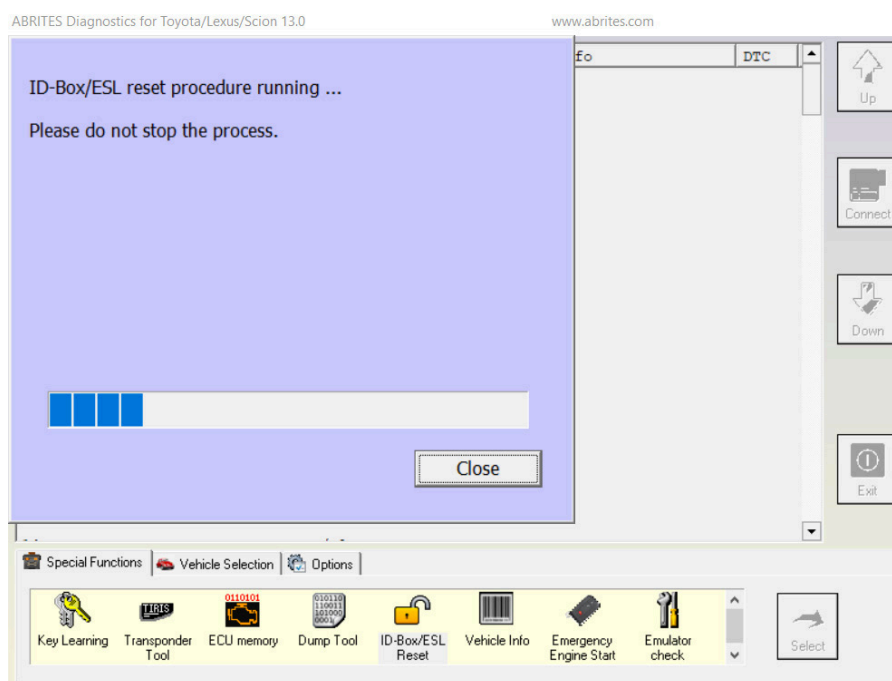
ABRITES Diagnostics for Toyota/Lexus/Scion 13.0

www.abrites.com

ID-Box/ESL reset procedure running ...

Please do not stop the process.

Close

fo

DTC

Up

Connect

Down

Exit

Special Functions

Vehicle Selection

Options

Key Learning

TIRIS

Transponder Tool

0110101

ECU memory

010110 110011 101000 0001

Dump Tool

ID-Box/ESL Reset

Vehicle Info

Emergency Engine Start

Emulator check

Select